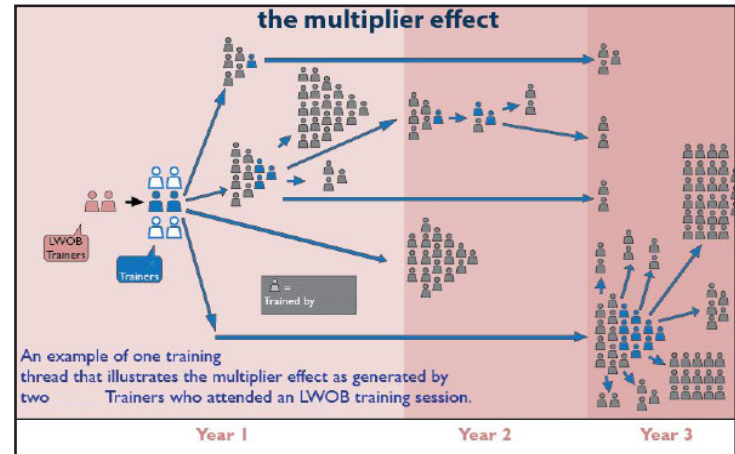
the multiplier effect

LWOB Trainers

Trainers

= Trained by

An example of one training thread that illustrates the multiplier effect as generated by two Trainers who attended an LWOB training session.

Year 1

Year 2

Year 3